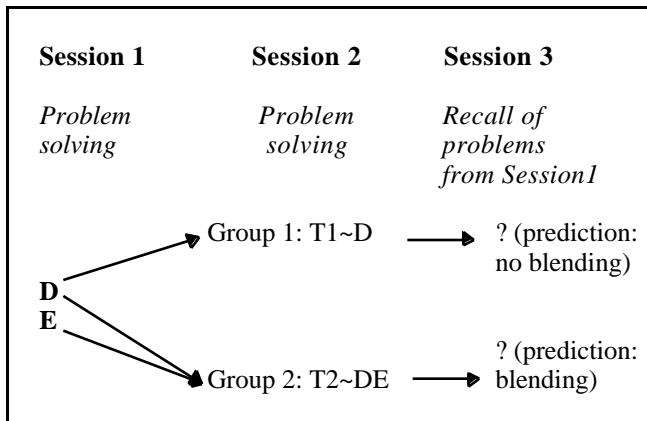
**Session 1** **Session 2** **Session 3**

*Problem solving*

*Problem solving*

*Recall of problems from Session1*

Group 1: T1~D

? (prediction: no blending)

D
E

Group 2: T2~DE

? (prediction: blending)